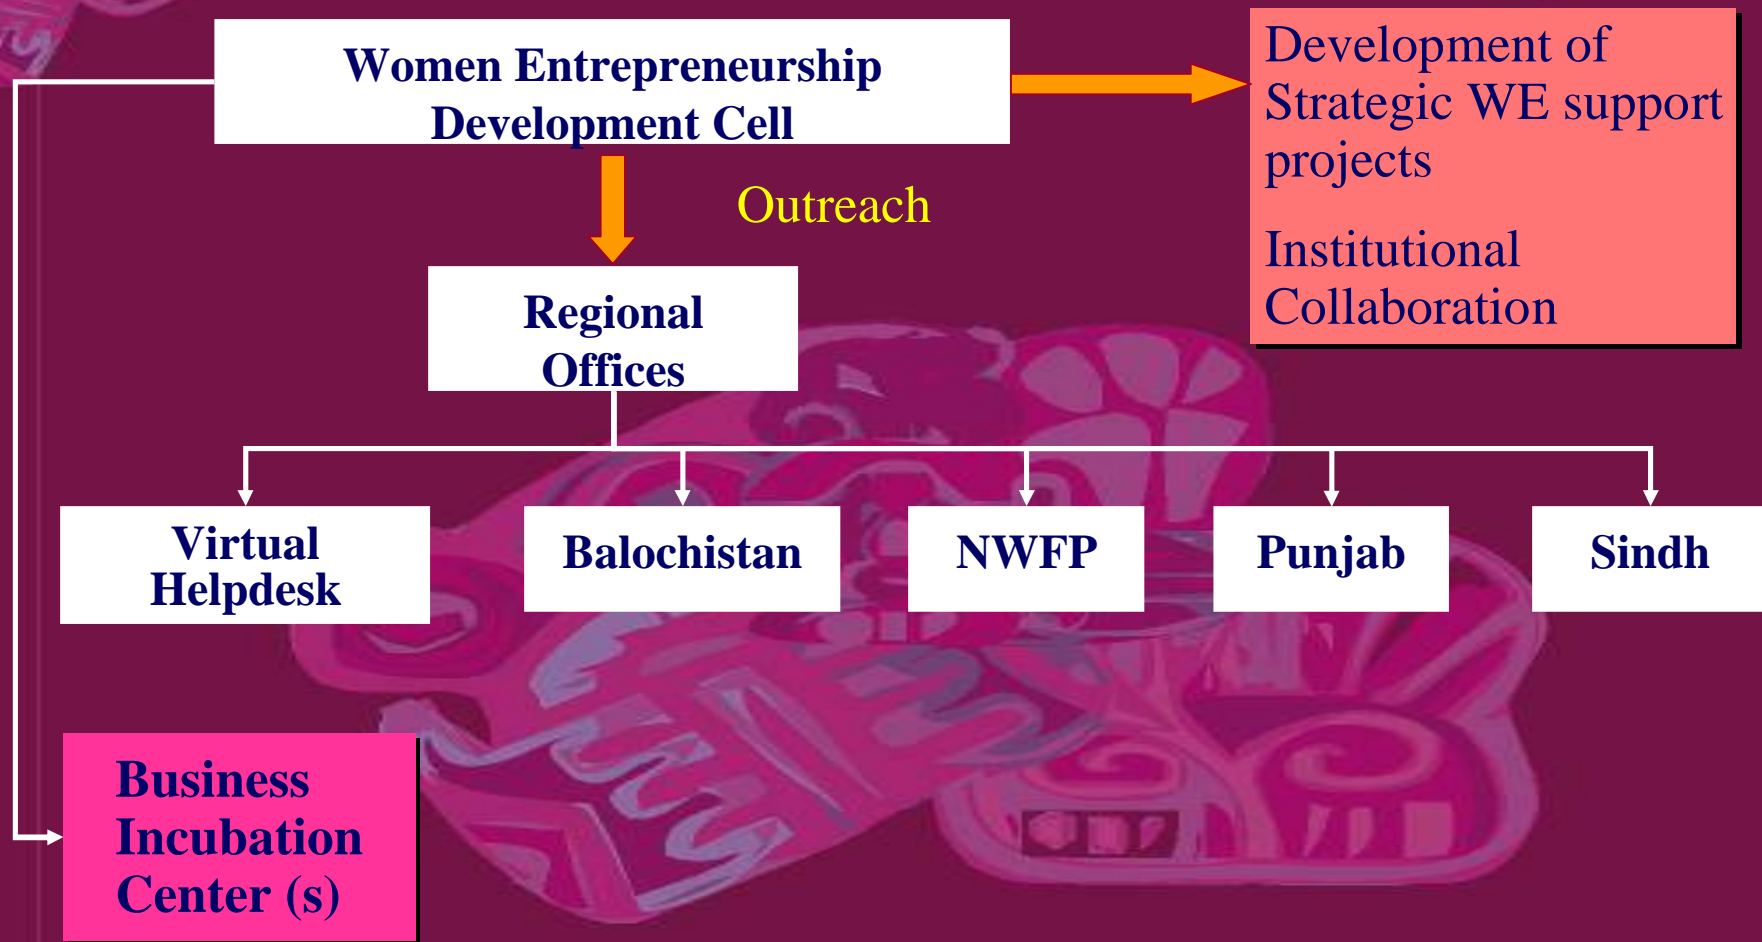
Women Entrepreneurship Development Cell

Development of Strategic WE support projects

Institutional Collaboration

Outreach

Regional Offices

Virtual Helpdesk

Balochistan

NWFP

Punjab

Sindh

Business Incubation Center (s)